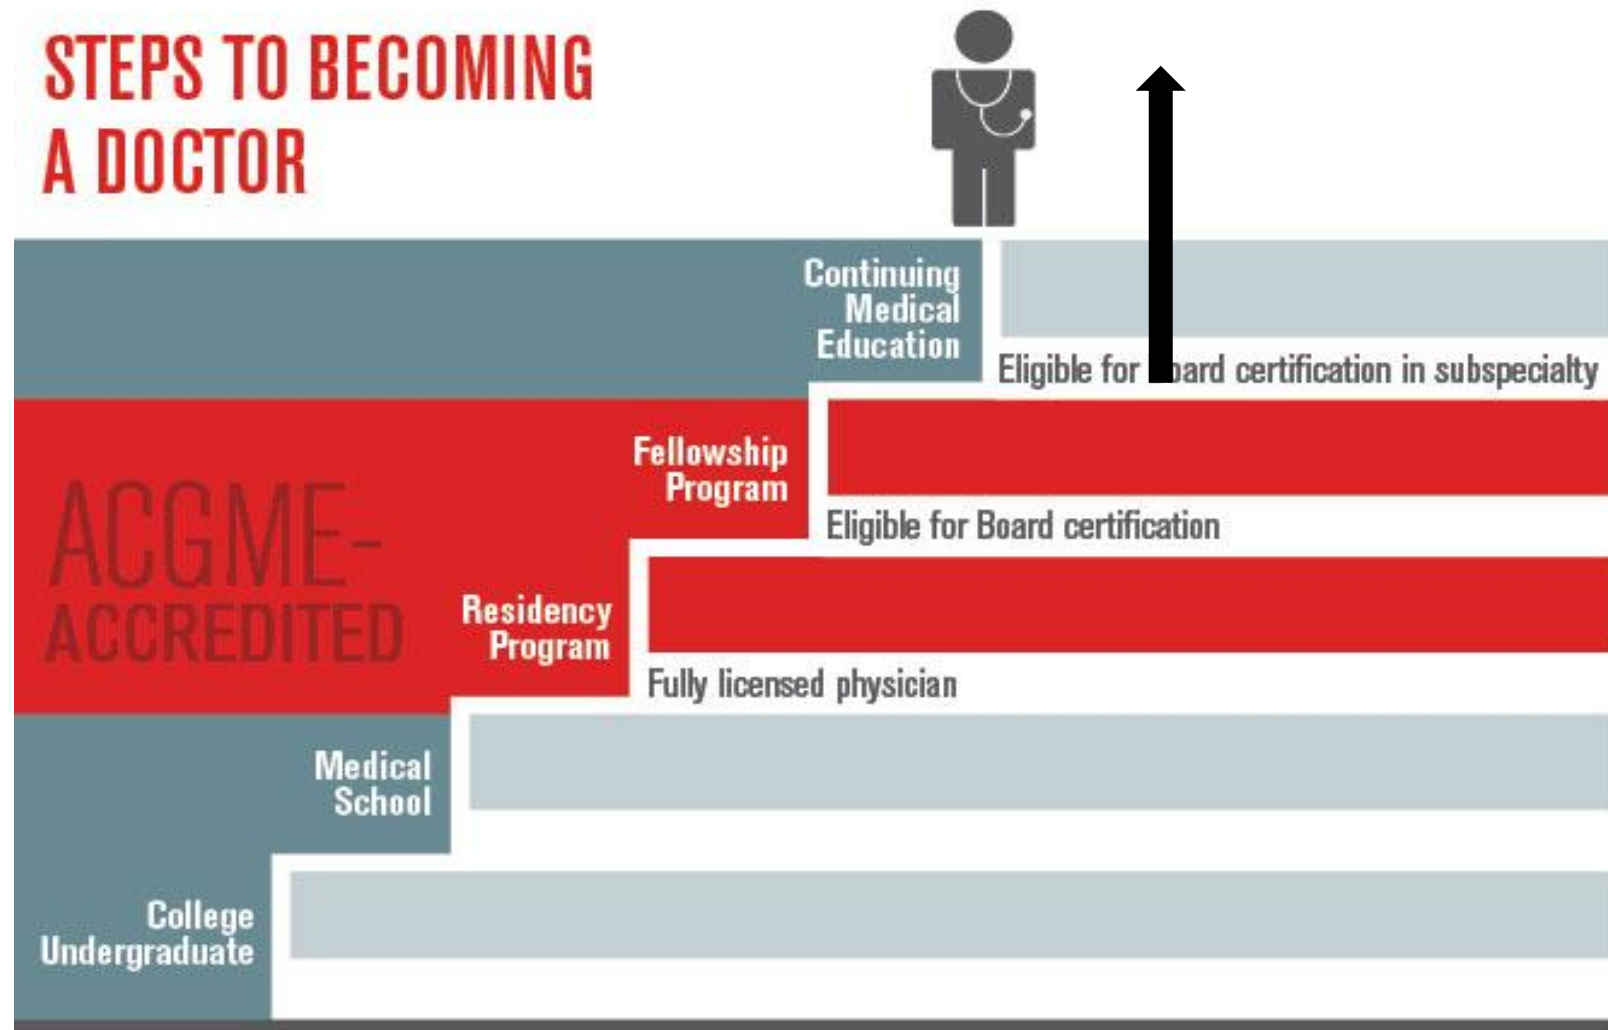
STEPS TO BECOMING A DOCTOR

Continuing Medical Education

Eligible for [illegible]ard certification in subspecialty

ACGME-ACCREDITED

Fellowship Program

Eligible for Board certification

Residency Program

Fully licensed physician

Medical School

College Undergraduate